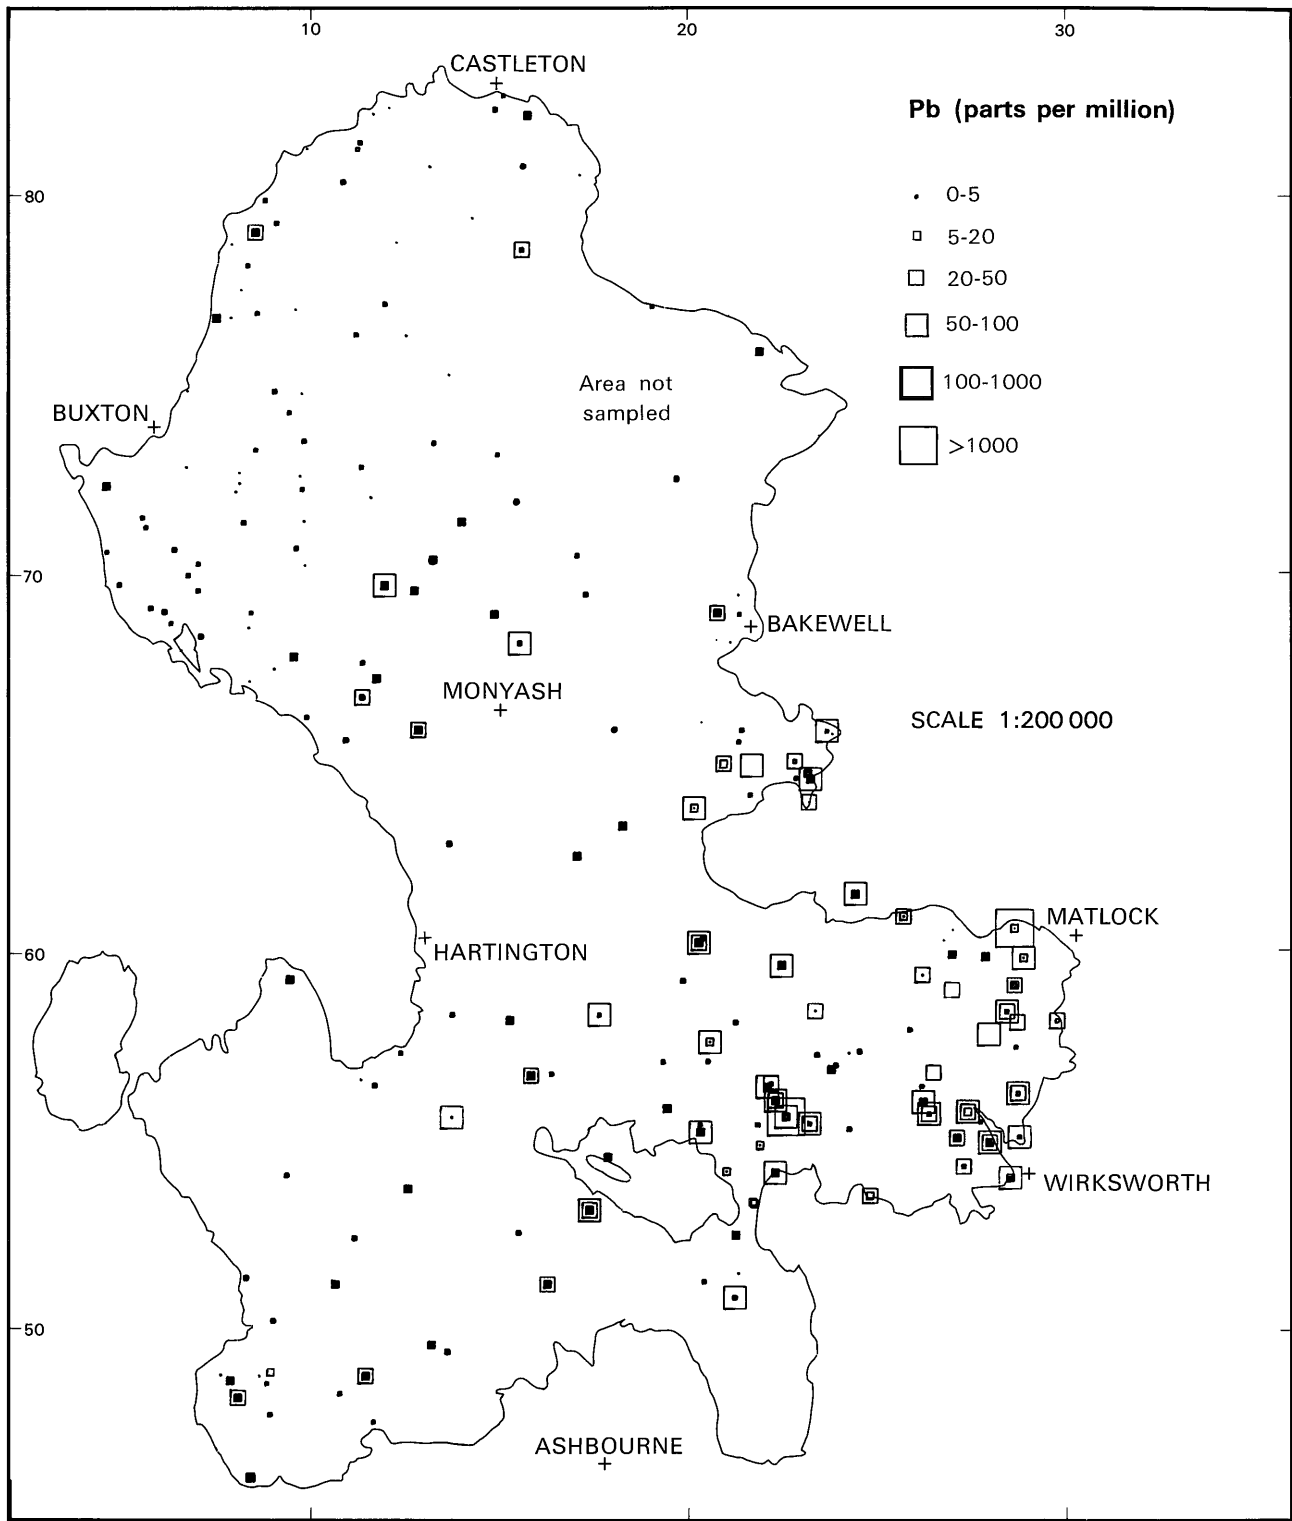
10
20
30

CASTLETON

Pb (parts per million)

0-5
5-20
20-50
50-100
100-1000
>1000

80

BUXTON

Area not sampled

70

BAKEWELL

MONYASH

SCALE 1:200 000

MATLOCK

HARTINGTON

60

WIRKSWORTH

50

ASHBOURNE